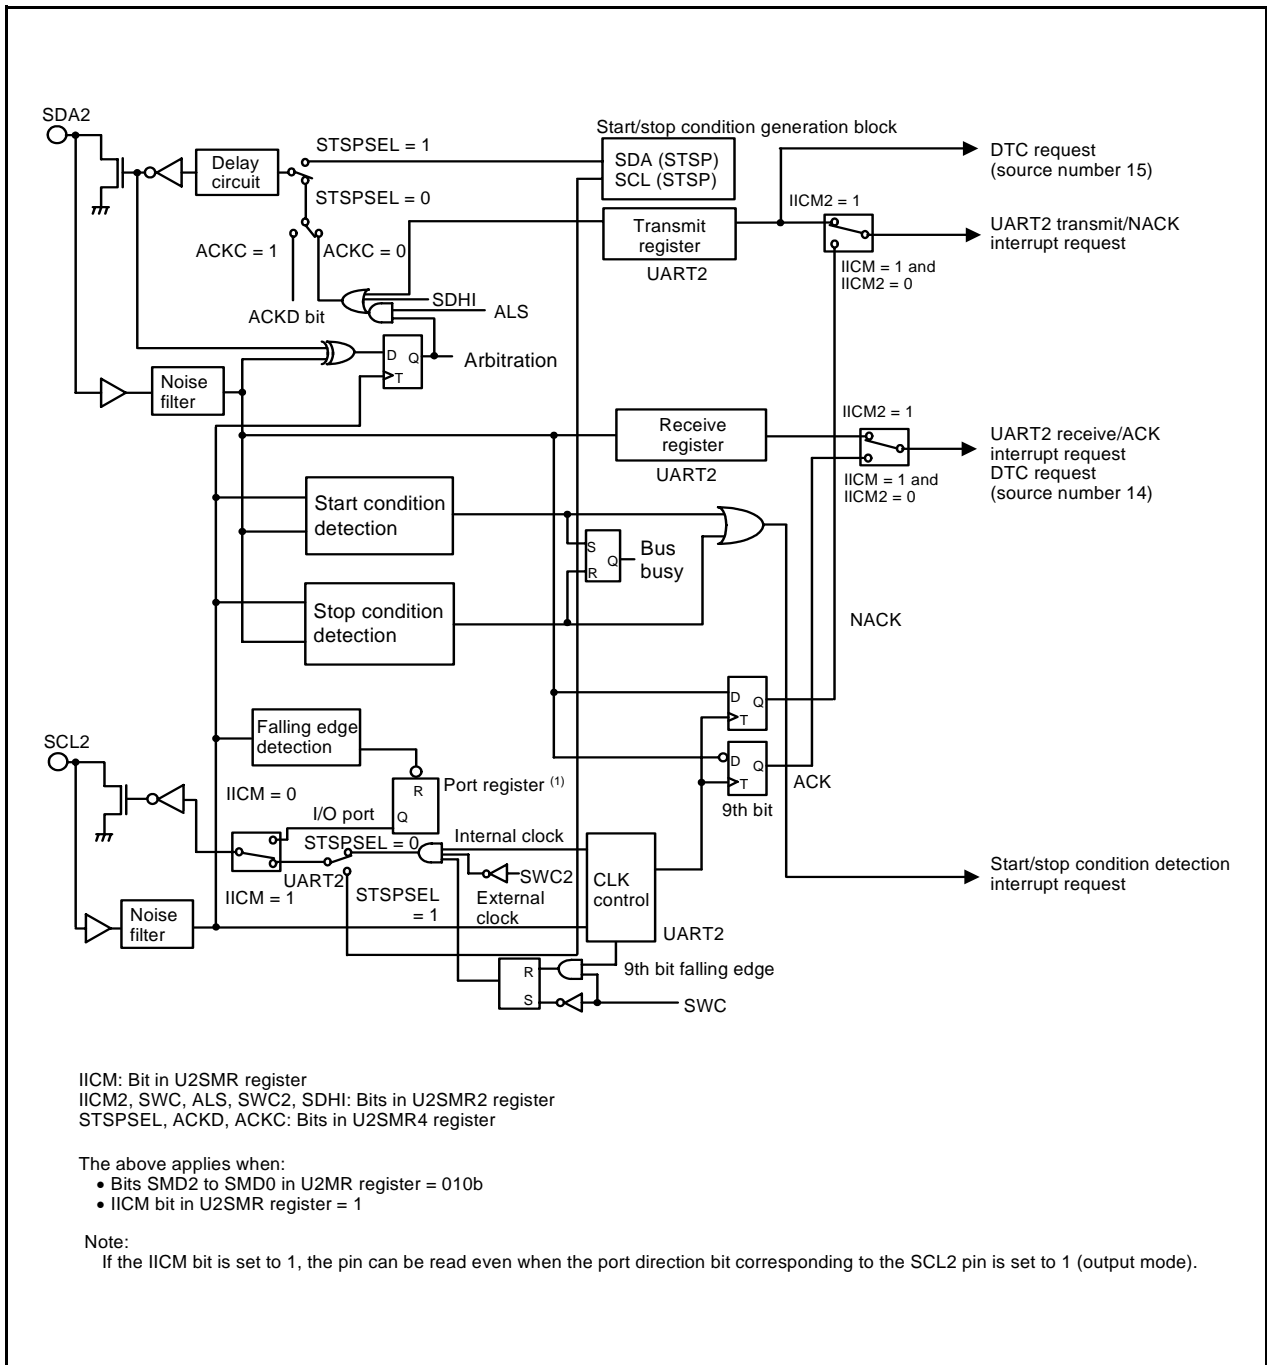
SDA2

Delay circuit

STSPSEL = 1

STSPSEL = 0

ACKC = 1

ACKC = 0

ACKD bit

Start/stop condition generation block

SDA (STSP)
SCL (STSP)

Transmit register

UART2

SDHI

ALS

D Q
T

Arbitration

Noise filter

DTC request
(source number 15)

IICM2 = 1

UART2 transmit/NACK interrupt request

IICM = 1 and
IICM2 = 0

IICM2 = 1

Receive register

UART2

UART2 receive/ACK interrupt request
DTC request
(source number 14)

IICM = 1 and
IICM2 = 0

Start condition detection

S
R
Q

Bus busy

Stop condition detection

NACK

D Q
T

D Q
T

ACK

9th bit

Falling edge detection

SCL2

R
Q

Port register $^{(1)}$

IICM = 0

I/O port

STSPSEL = 0

Internal clock

UART2

SWC2

External clock

CLK control

IICM = 1

STSPSEL
= 1

Noise filter

UART2

R
S

9th bit falling edge

SWC

Start/stop condition detection interrupt request

IICM: Bit in U2SMR register
IICM2, SWC, ALS, SWC2, SDHI: Bits in U2SMR2 register
STSPSEL, ACKD, ACKC: Bits in U2SMR4 register

The above applies when:
• Bits SMD2 to SMD0 in U2MR register = 010b
• IICM bit in U2SMR register = 1

Note:
If the IICM bit is set to 1, the pin can be read even when the port direction bit corresponding to the SCL2 pin is set to 1 (output mode).